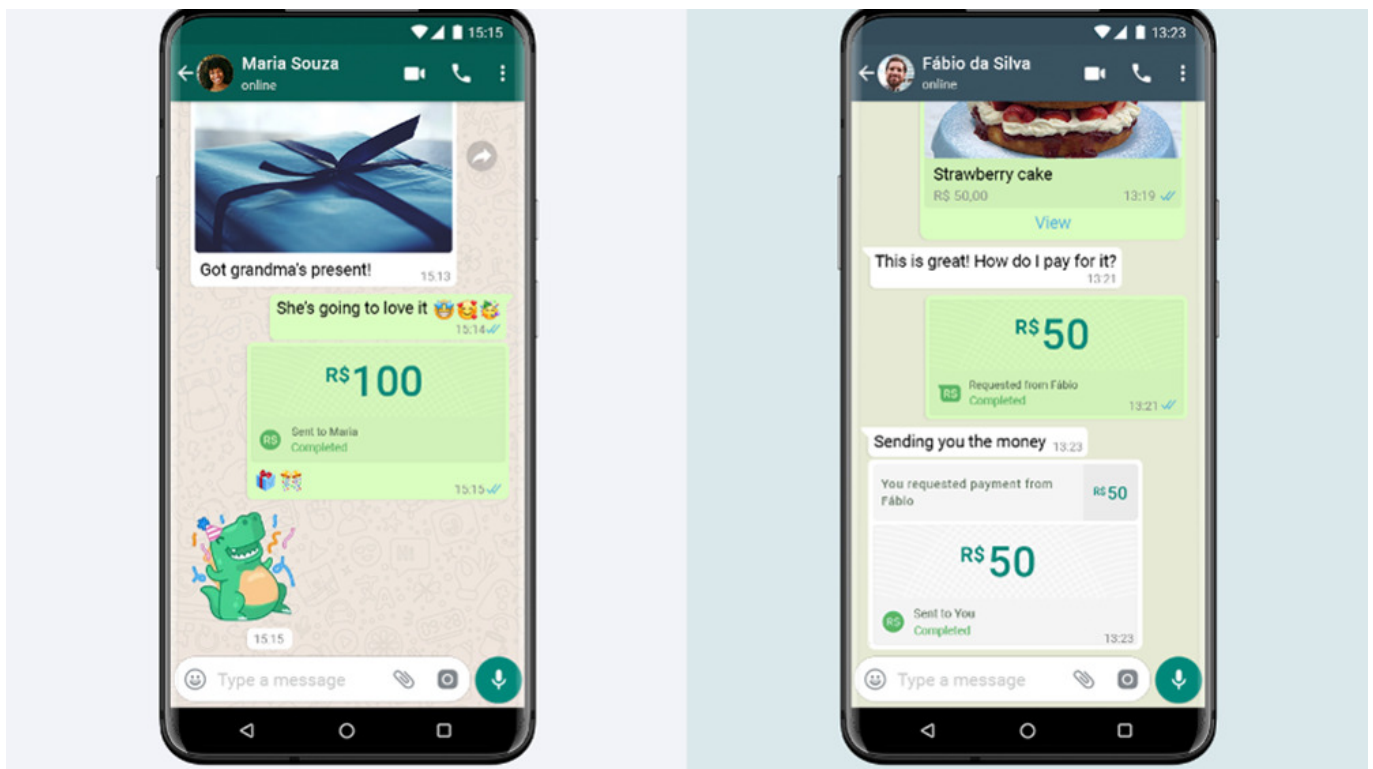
15:15

Maria Souza
online

Got grandma's present! 15:13

She's going to love it 🤩🥰🥳 15:14

R$100

R$ Sent to Maria
Completed

🎁🎊 15:15

15:15

Type a message

13:23

Fábio da Silva
online

Strawberry cake
R$ 50,00 13:19

View

This is great! How do I pay for it? 13:21

R$50

R$ Requested from Fábio
Completed 13:21

Sending you the money 13:23

You requested payment from Fábio R$50

R$50

R$ Sent to You
Completed 13:23

Type a message